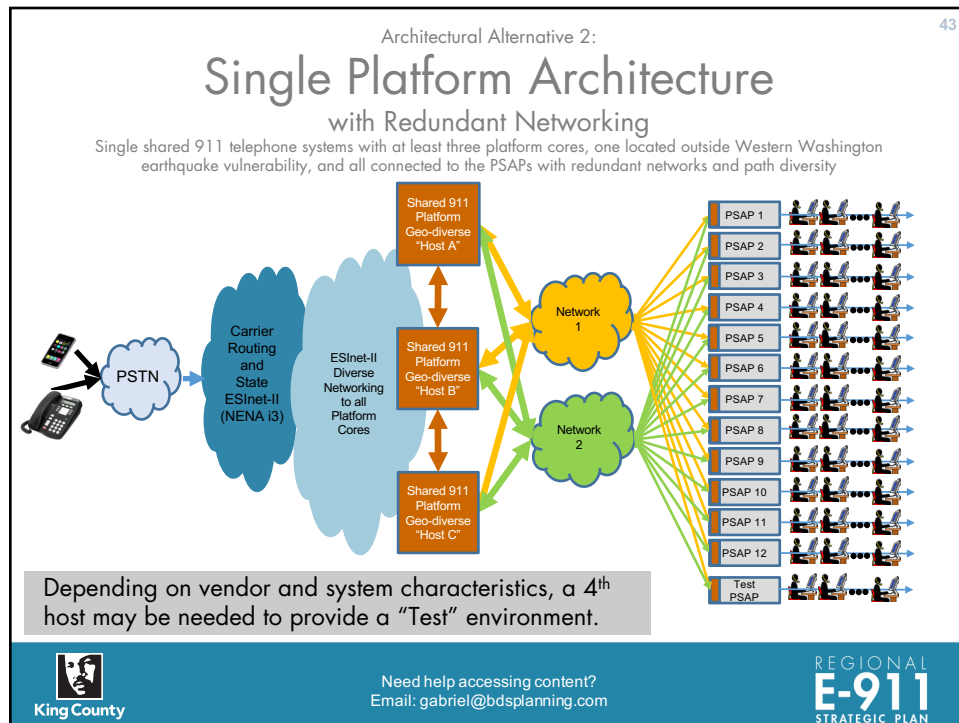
43

Architectural Alternative 2:

Single Platform Architecture

with Redundant Networking

Single shared 911 telephone systems with at least three platform cores, one located outside Western Washington earthquake vulnerability, and all connected to the PSAPs with redundant networks and path diversity

PSTN

Carrier Routing and State ESInet-II (NENA i3)

ESInet-II Diverse Networking to all Platform Cores

Shared 911 Platform Geo-diverse "Host A"

Shared 911 Platform Geo-diverse "Host B"

Shared 911 Platform Geo-diverse "Host C"

Network 1

Network 2

PSAP 1

PSAP 2

PSAP 3

PSAP 4

PSAP 5

PSAP 6

PSAP 7

PSAP 8

PSAP 9

PSAP 10

PSAP 11

PSAP 12

Test PSAP

Depending on vendor and system characteristics, a 4$^{th}$ host may be needed to provide a "Test" environment.

King County

Need help accessing content?
Email: gabriel@bdsplanning.com

REGIONAL E-911 STRATEGIC PLAN